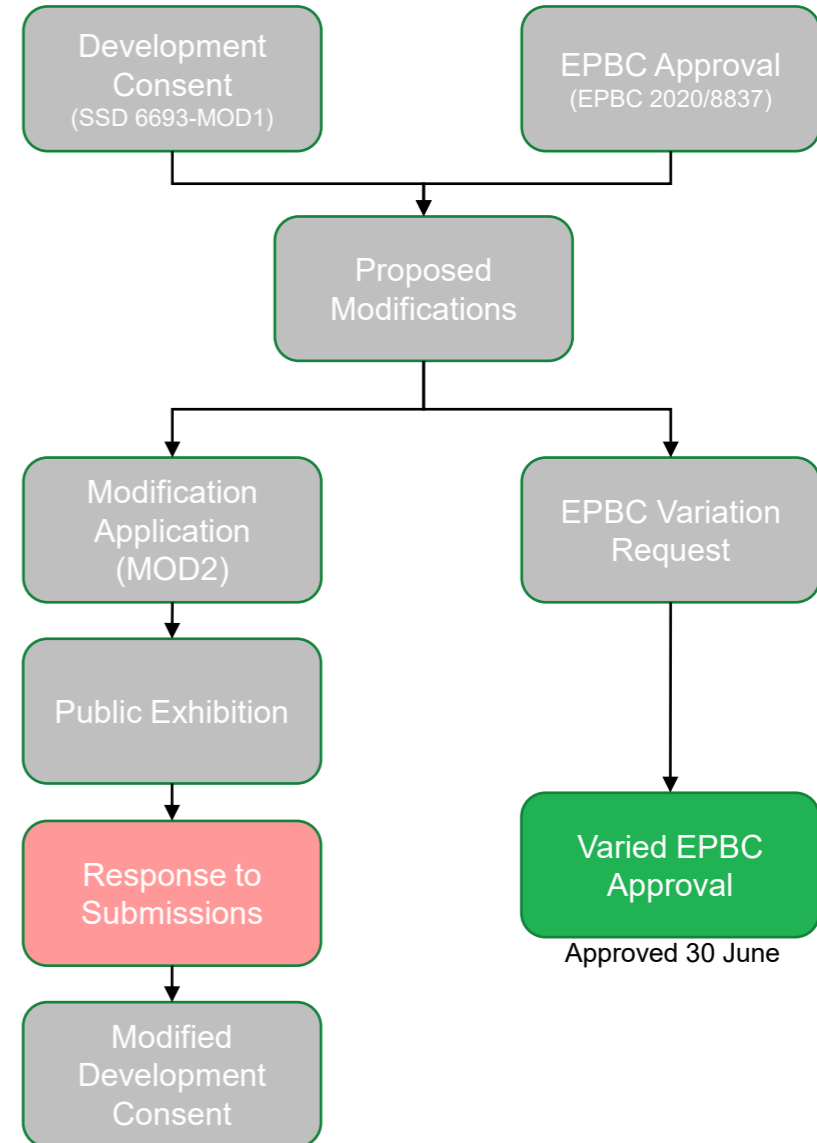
Development Consent
(SSD 6693-MOD1)

EPBC Approval
(EPBC 2020/8837)

Proposed Modifications

Modification Application (MOD2)

EPBC Variation Request

Public Exhibition

Response to Submissions

Varied EPBC Approval

Approved 30 June

Modified Development Consent